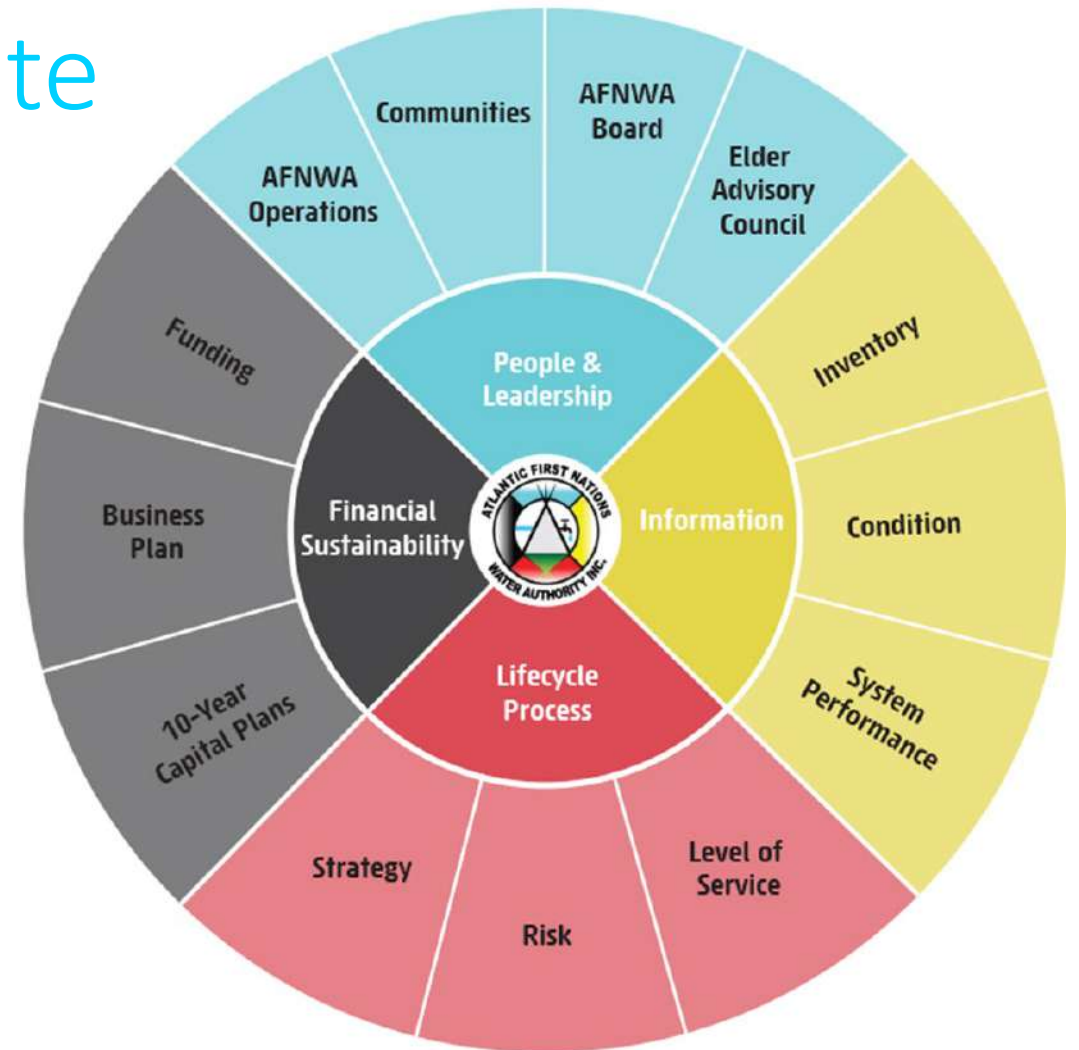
te

AFNWA Operations

Communities

AFNWA Board

Elder Advisory Council

People & Leadership

Inventory

Condition

System Performance

Information

Level of Service

Risk

Strategy

Lifecycle Process

10-Year Capital Plans

Business Plan

Funding

Financial Sustainability

ATLANTIC FIRST NATIONS WATER AUTHORITY INC.